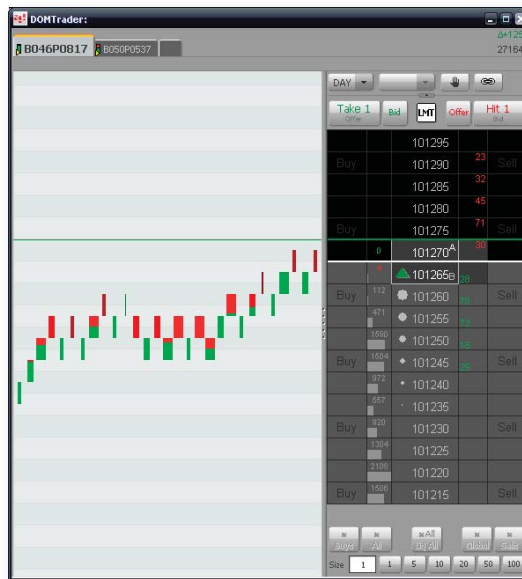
DOMTrader:

B046P0817 B050P0537

Δ+125
27164

DAY

Take 1
Offer

Bid

LMT

Offer

Hit 1
Bid

| | | | | |
|---|---|---|---|---|
| Buy | | 101295 | | Sell |
| | | 101290 | 23 | |
| | | 101285 | 32 | |
| | | 101280 | 45 | |
| Buy | | 101275 | 71 | Sell |
| | 0 | 101270^A | 30 | |
| | 4 | 101265B | 28 | |
| Buy | 112 | 101260 | 26 | Sell |
| | 471 | 101255 | 73 | |
| | 1590 | 101250 | 18 | |
| Buy | 1604 | 101245 | 22 | Sell |
| | 972 | 101240 | | |
| | 657 | 101235 | | |
| Buy | 920 | 101230 | | Sell |
| | 1304 | 101225 | | |
| | 2108 | 101220 | | |
| Buy | 1506 | 101215 | | Sell |

Buys All

All Dir All

Global Sells

Size 1 1 5 10 20 50 100